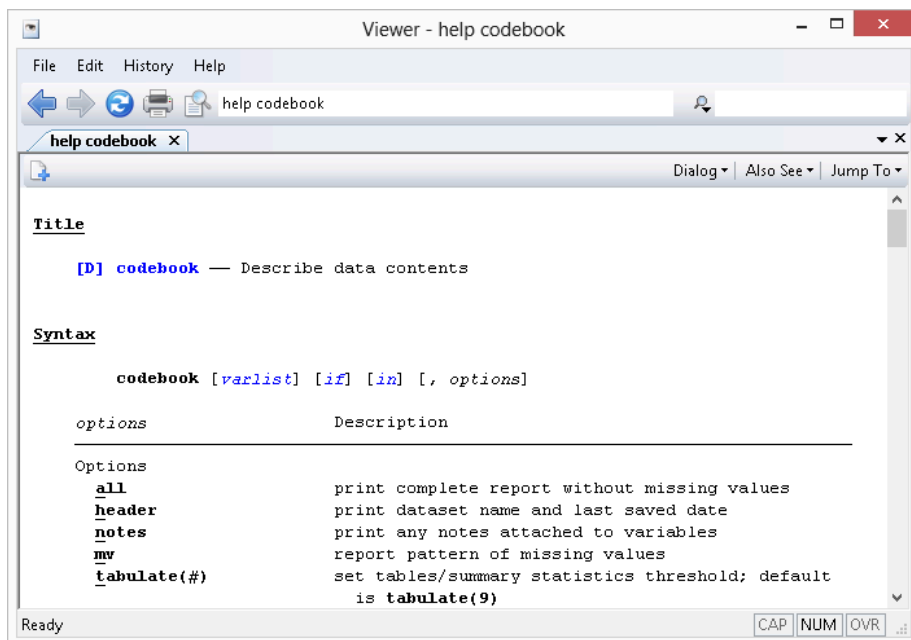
Viewer - help codebook

File Edit History Help

help codebook

help codebook ×

Dialog ▾ Also See ▾ Jump To ▾

Title

[D] codebook — Describe data contents

Syntax

codebook [varlist] [if] [in] [, options]

| options | Description |
|---|---|
| Options | |
| all | print complete report without missing values |
| header | print dataset name and last saved date |
| notes | print any notes attached to variables |
| mv | report pattern of missing values |
| tabulate(#) | set tables/summary statistics threshold; default is tabulate(9) |

Ready CAP NUM OVR